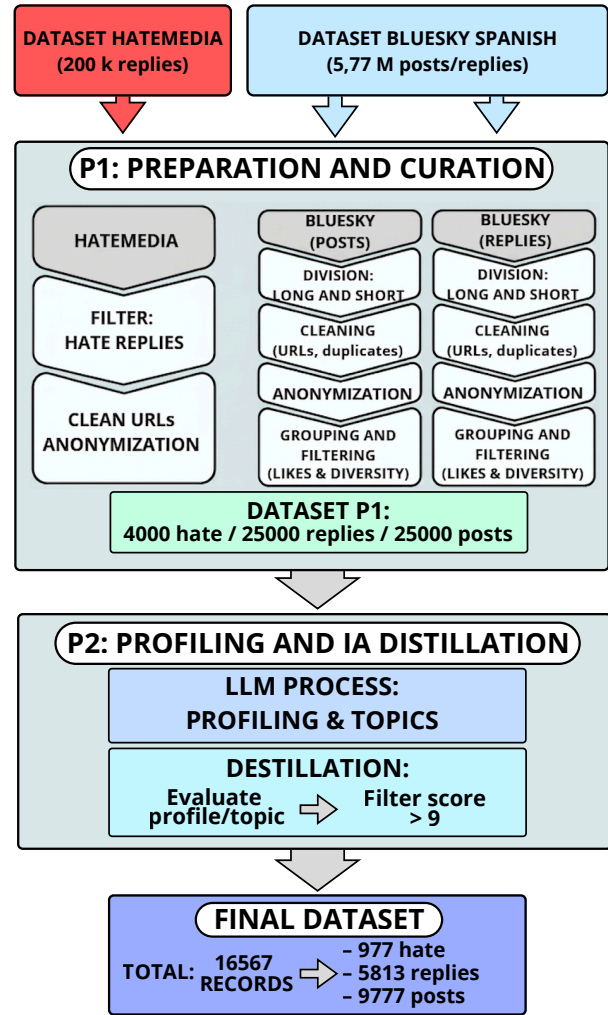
DATASET HATEMEDIA
(200 k replies)

DATASET BLUESKY SPANISH
(5,77 M posts/replies)

P1: PREPARATION AND CURATION

HATEMEDIA

FILTER:
HATE REPLIES

CLEAN URLs
ANONYMIZATION

BLUESKY
(POSTS)

DIVISION:
LONG AND SHORT

CLEANING
(URLs, duplicates)

ANONYMIZATION

GROUPING AND
FILTERING
(LIKES & DIVERSITY)

BLUESKY
(REPLIES)

DIVISION:
LONG AND SHORT

CLEANING
(URLs, duplicates)

ANONYMIZATION

GROUPING AND
FILTERING
(LIKES & DIVERSITY)

DATASET P1:
4000 hate / 25000 replies / 25000 posts

P2: PROFILING AND IA DISTILLATION

LLM PROCESS:
PROFILING & TOPICS

DESTILLATION:
Evaluate
profile/topic

Filter score
> 9

FINAL DATASET

TOTAL: 16567
RECORDS

– 977 hate
– 5813 replies
– 9777 posts